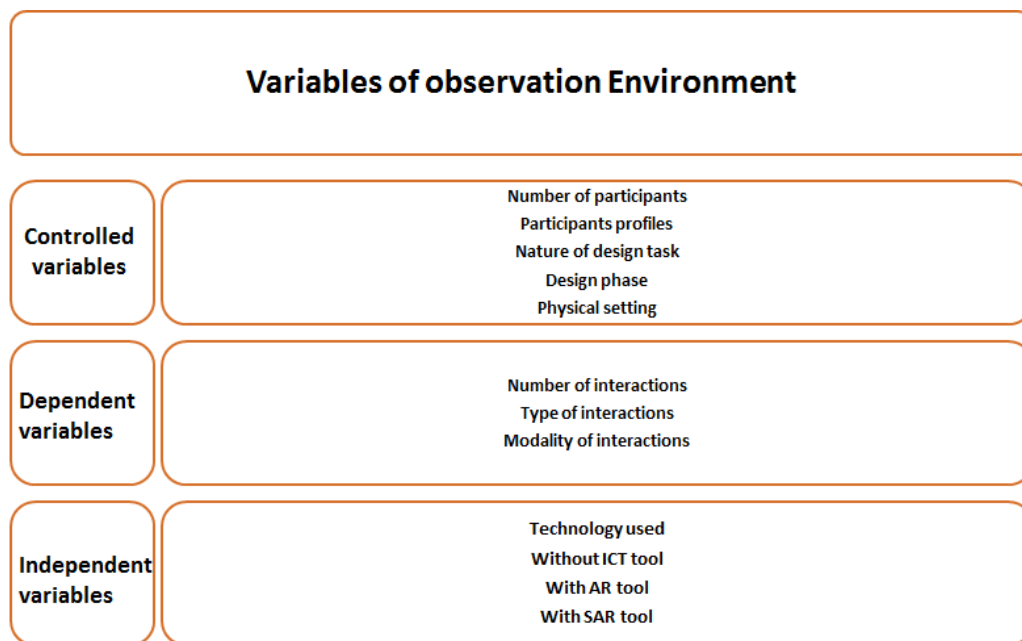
Variables of observation Environment

Controlled variables

Number of participants
Participants profiles
Nature of design task
Design phase
Physical setting

Dependent variables

Number of interactions
Type of interactions
Modality of interactions

Independent variables

Technology used
Without ICT tool
With AR tool
With SAR tool